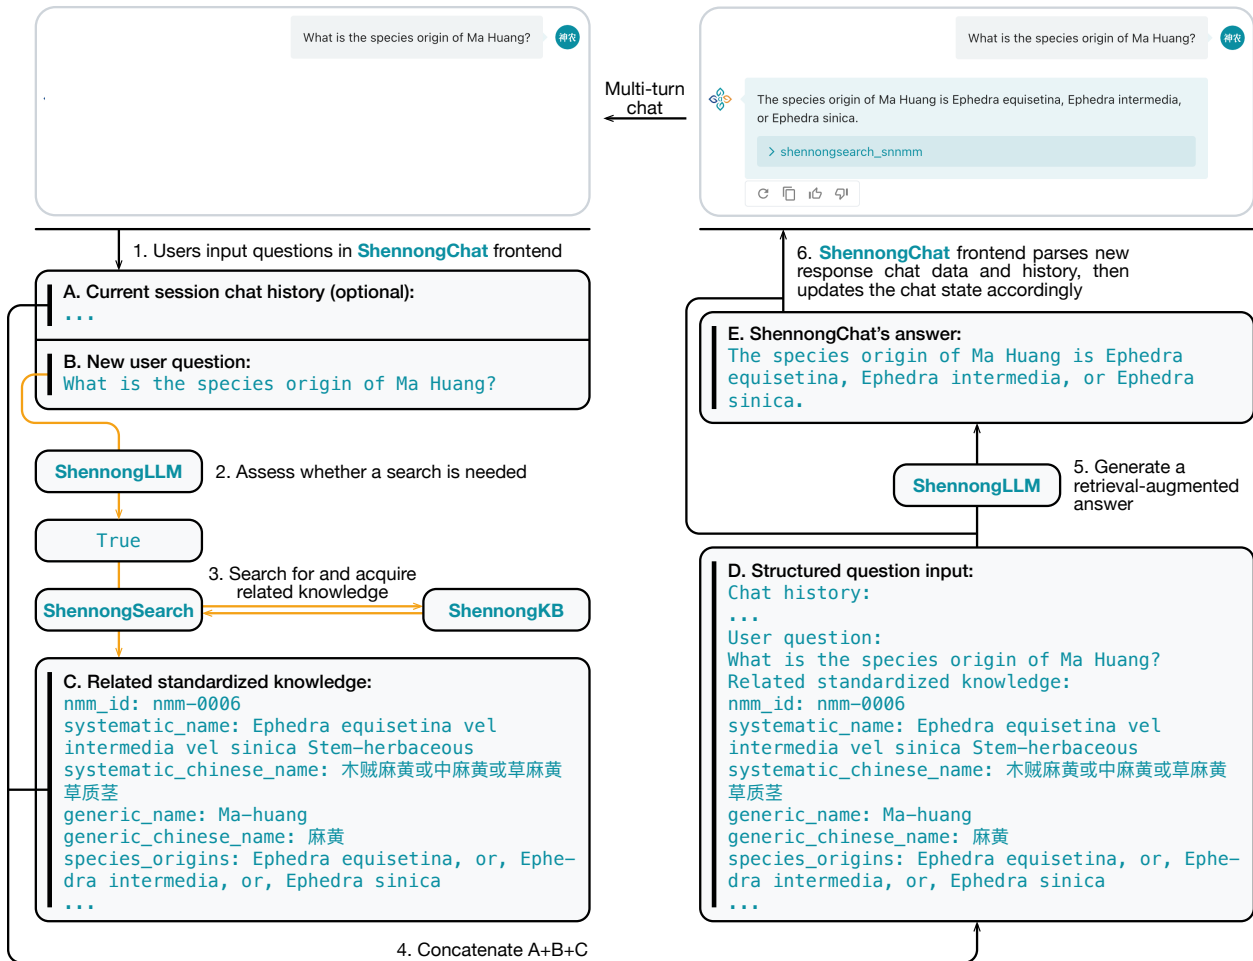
What is the species origin of Ma Huang?

神农

Multi-turn chat

What is the species origin of Ma Huang?

神农

The species origin of Ma Huang is Ephedra equisetina, Ephedra intermedia, or Ephedra sinica.

> shennongsearch_snnmm

1. Users input questions in ShennongChat frontend

A. Current session chat history (optional):
...

B. New user question:
What is the species origin of Ma Huang?

ShennongLLM

2. Assess whether a search is needed

True

3. Search for and acquire related knowledge

ShennongSearch

ShennongKB

C. Related standardized knowledge:
nmm_id: nmm-0006
systematic_name: Ephedra equisetina vel intermedia vel sinica Stem-herbaceous
systematic_chinese_name: 木贼麻黄或中麻黄或草麻黄草质茎
generic_name: Ma-huang
generic_chinese_name: 麻黄
species_origins: Ephedra equisetina, or, Ephedra intermedia, or, Ephedra sinica
...

4. Concatenate A+B+C

6. ShennongChat frontend parses new response chat data and history, then updates the chat state accordingly

E. ShennongChat's answer:
The species origin of Ma Huang is Ephedra equisetina, Ephedra intermedia, or Ephedra sinica.

ShennongLLM

5. Generate a retrieval-augmented answer

D. Structured question input:
Chat history:
...
User question:
What is the species origin of Ma Huang?
Related standardized knowledge:
nmm_id: nmm-0006
systematic_name: Ephedra equisetina vel intermedia vel sinica Stem-herbaceous
systematic_chinese_name: 木贼麻黄或中麻黄或草麻黄草质茎
generic_name: Ma-huang
generic_chinese_name: 麻黄
species_origins: Ephedra equisetina, or, Ephedra intermedia, or, Ephedra sinica
...